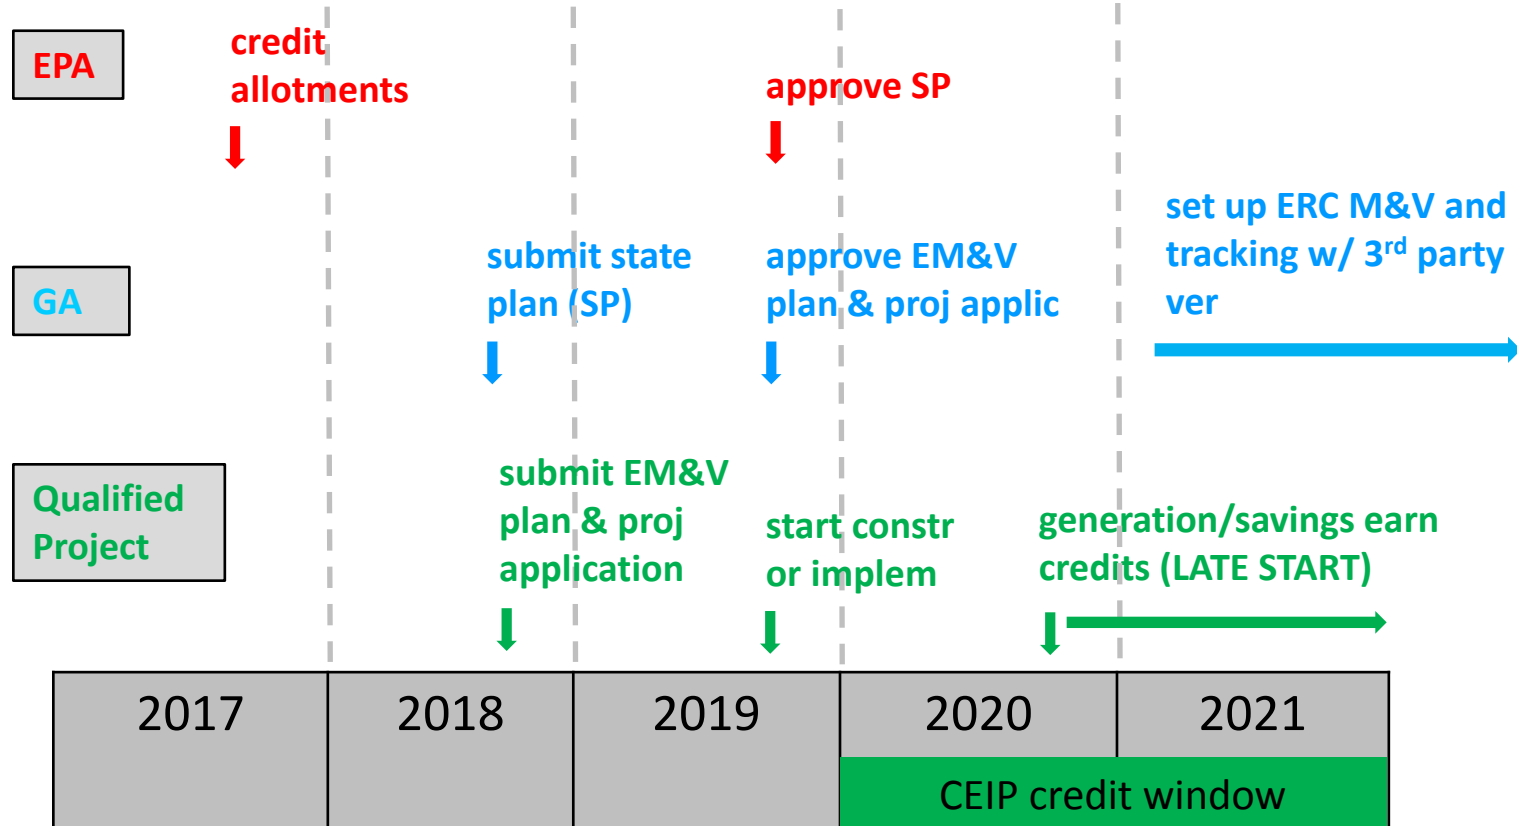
EPA

credit allotments

approve SP

GA

submit state plan (SP)

approve EM&V plan & proj applic

set up ERC M&V and tracking w/ 3$^{rd}$ party ver

Qualified Project

submit EM&V plan & proj application

start constr or implem

generation/savings earn credits (LATE START)

| 2017 | 2018 | 2019 | 2020 | 2021 |
|---|---|---|---|---|

CEIP credit window